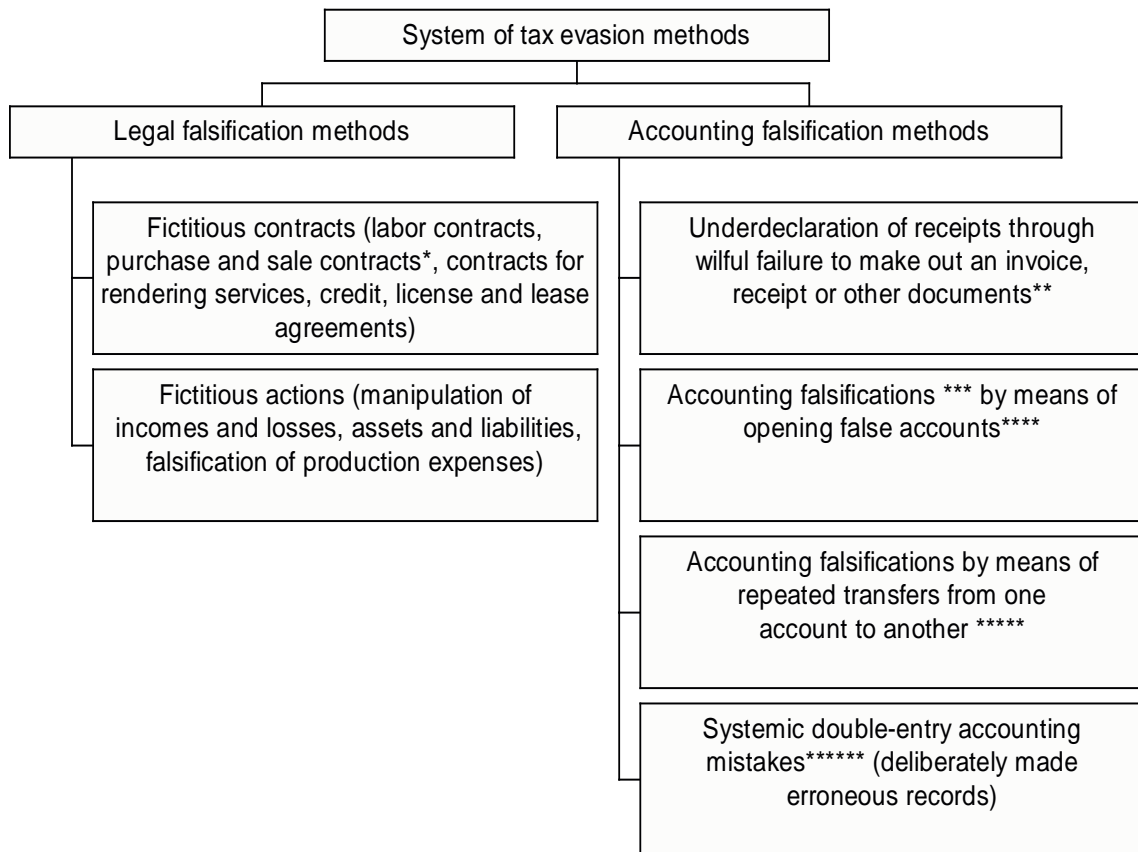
System of tax evasion methods

Legal falsification methods

Accounting falsification methods

Fictitious contracts (labor contracts, purchase and sale contracts*, contracts for rendering services, credit, license and lease agreements)

Fictitious actions (manipulation of incomes and losses, assets and liabilities, falsification of production expenses)

Underdeclaration of receipts through wilful failure to make out an invoice, receipt or other documents**

Accounting falsifications *** by means of opening false accounts****

Accounting falsifications by means of repeated transfers from one account to another *****

Systemic double-entry accounting mistakes****** (deliberately made erroneous records)